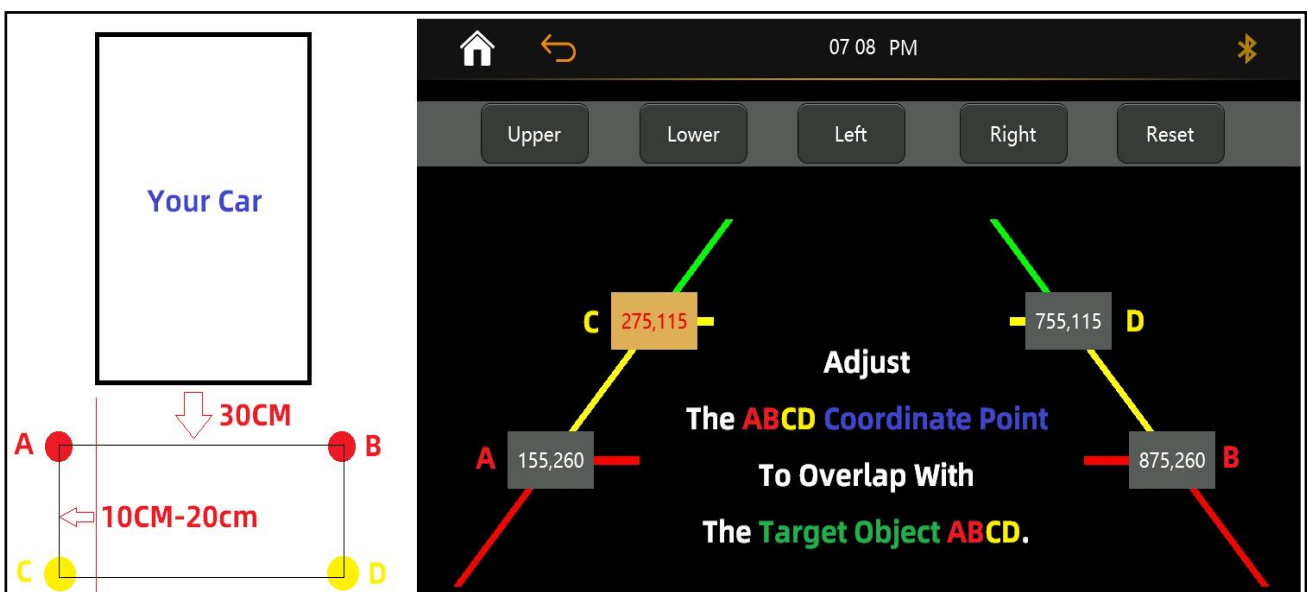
Your Car

30CM

A

B

10CM-20cm

C

D

07 08 PM

Upper

Lower

Left

Right

Reset

C 275,115

755,115 D

Adjust

The ABCD Coordinate Point

To Overlap With

The Target Object ABCD.

A 155,260

875,260 B